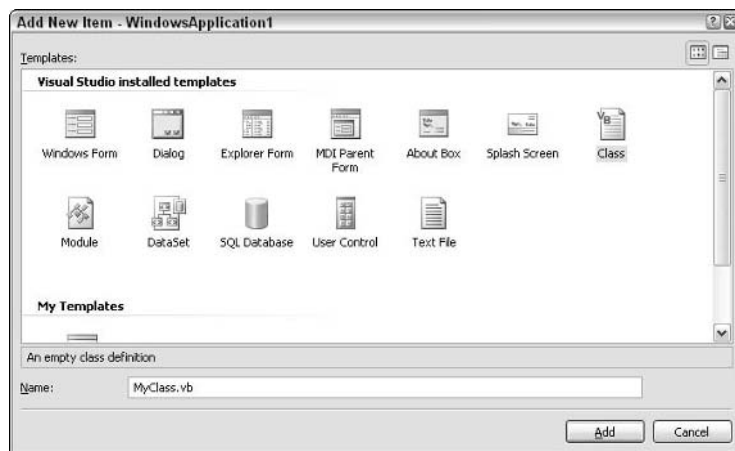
Add New Item - WindowsApplication1

Templates:

Visual Studio installed templates

Windows Form

Dialog

Explorer Form

MDI Parent Form

About Box

Splash Screen

Class

Module

DataSet

SQL Database

User Control

Text File

My Templates

An empty class definition

Name: MyClass.vb

Add

Cancel